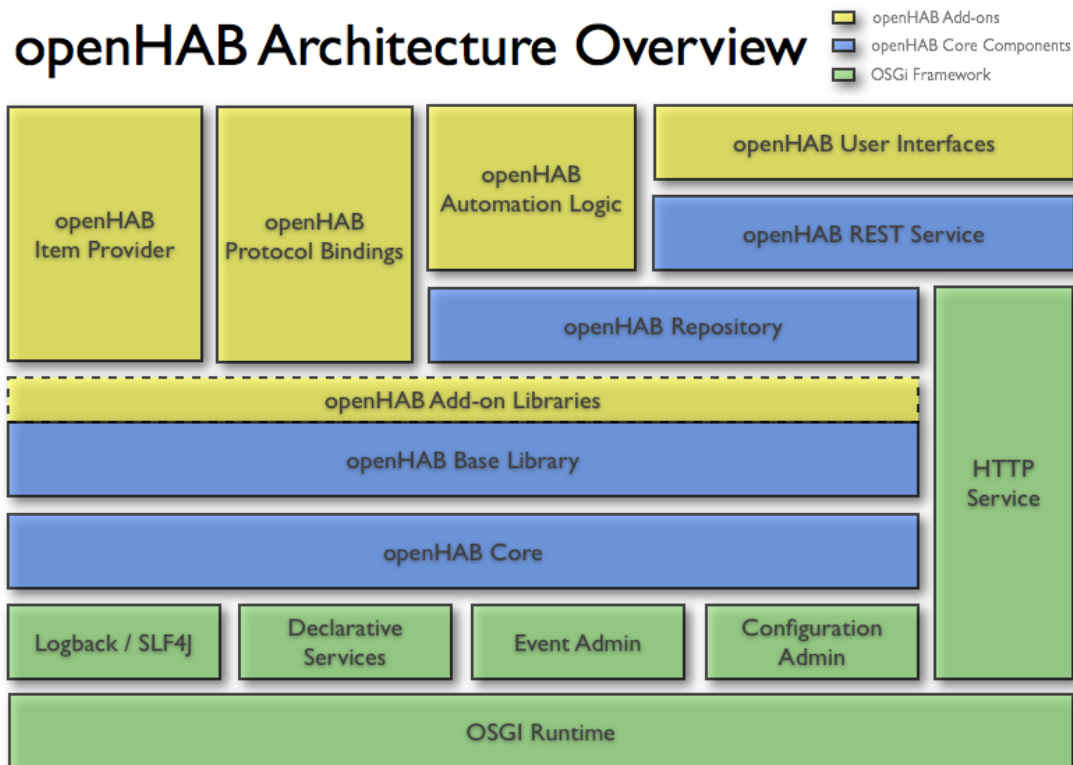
openHAB Architecture Overview

openHAB Add-ons
openHAB Core Components
OSGi Framework

openHAB Item Provider

openHAB Protocol Bindings

openHAB Automation Logic

openHAB User Interfaces

openHAB REST Service

openHAB Repository

openHAB Add-on Libraries

openHAB Base Library

HTTP Service

openHAB Core

Logback / SLF4J

Declarative Services

Event Admin

Configuration Admin

OSGI Runtime